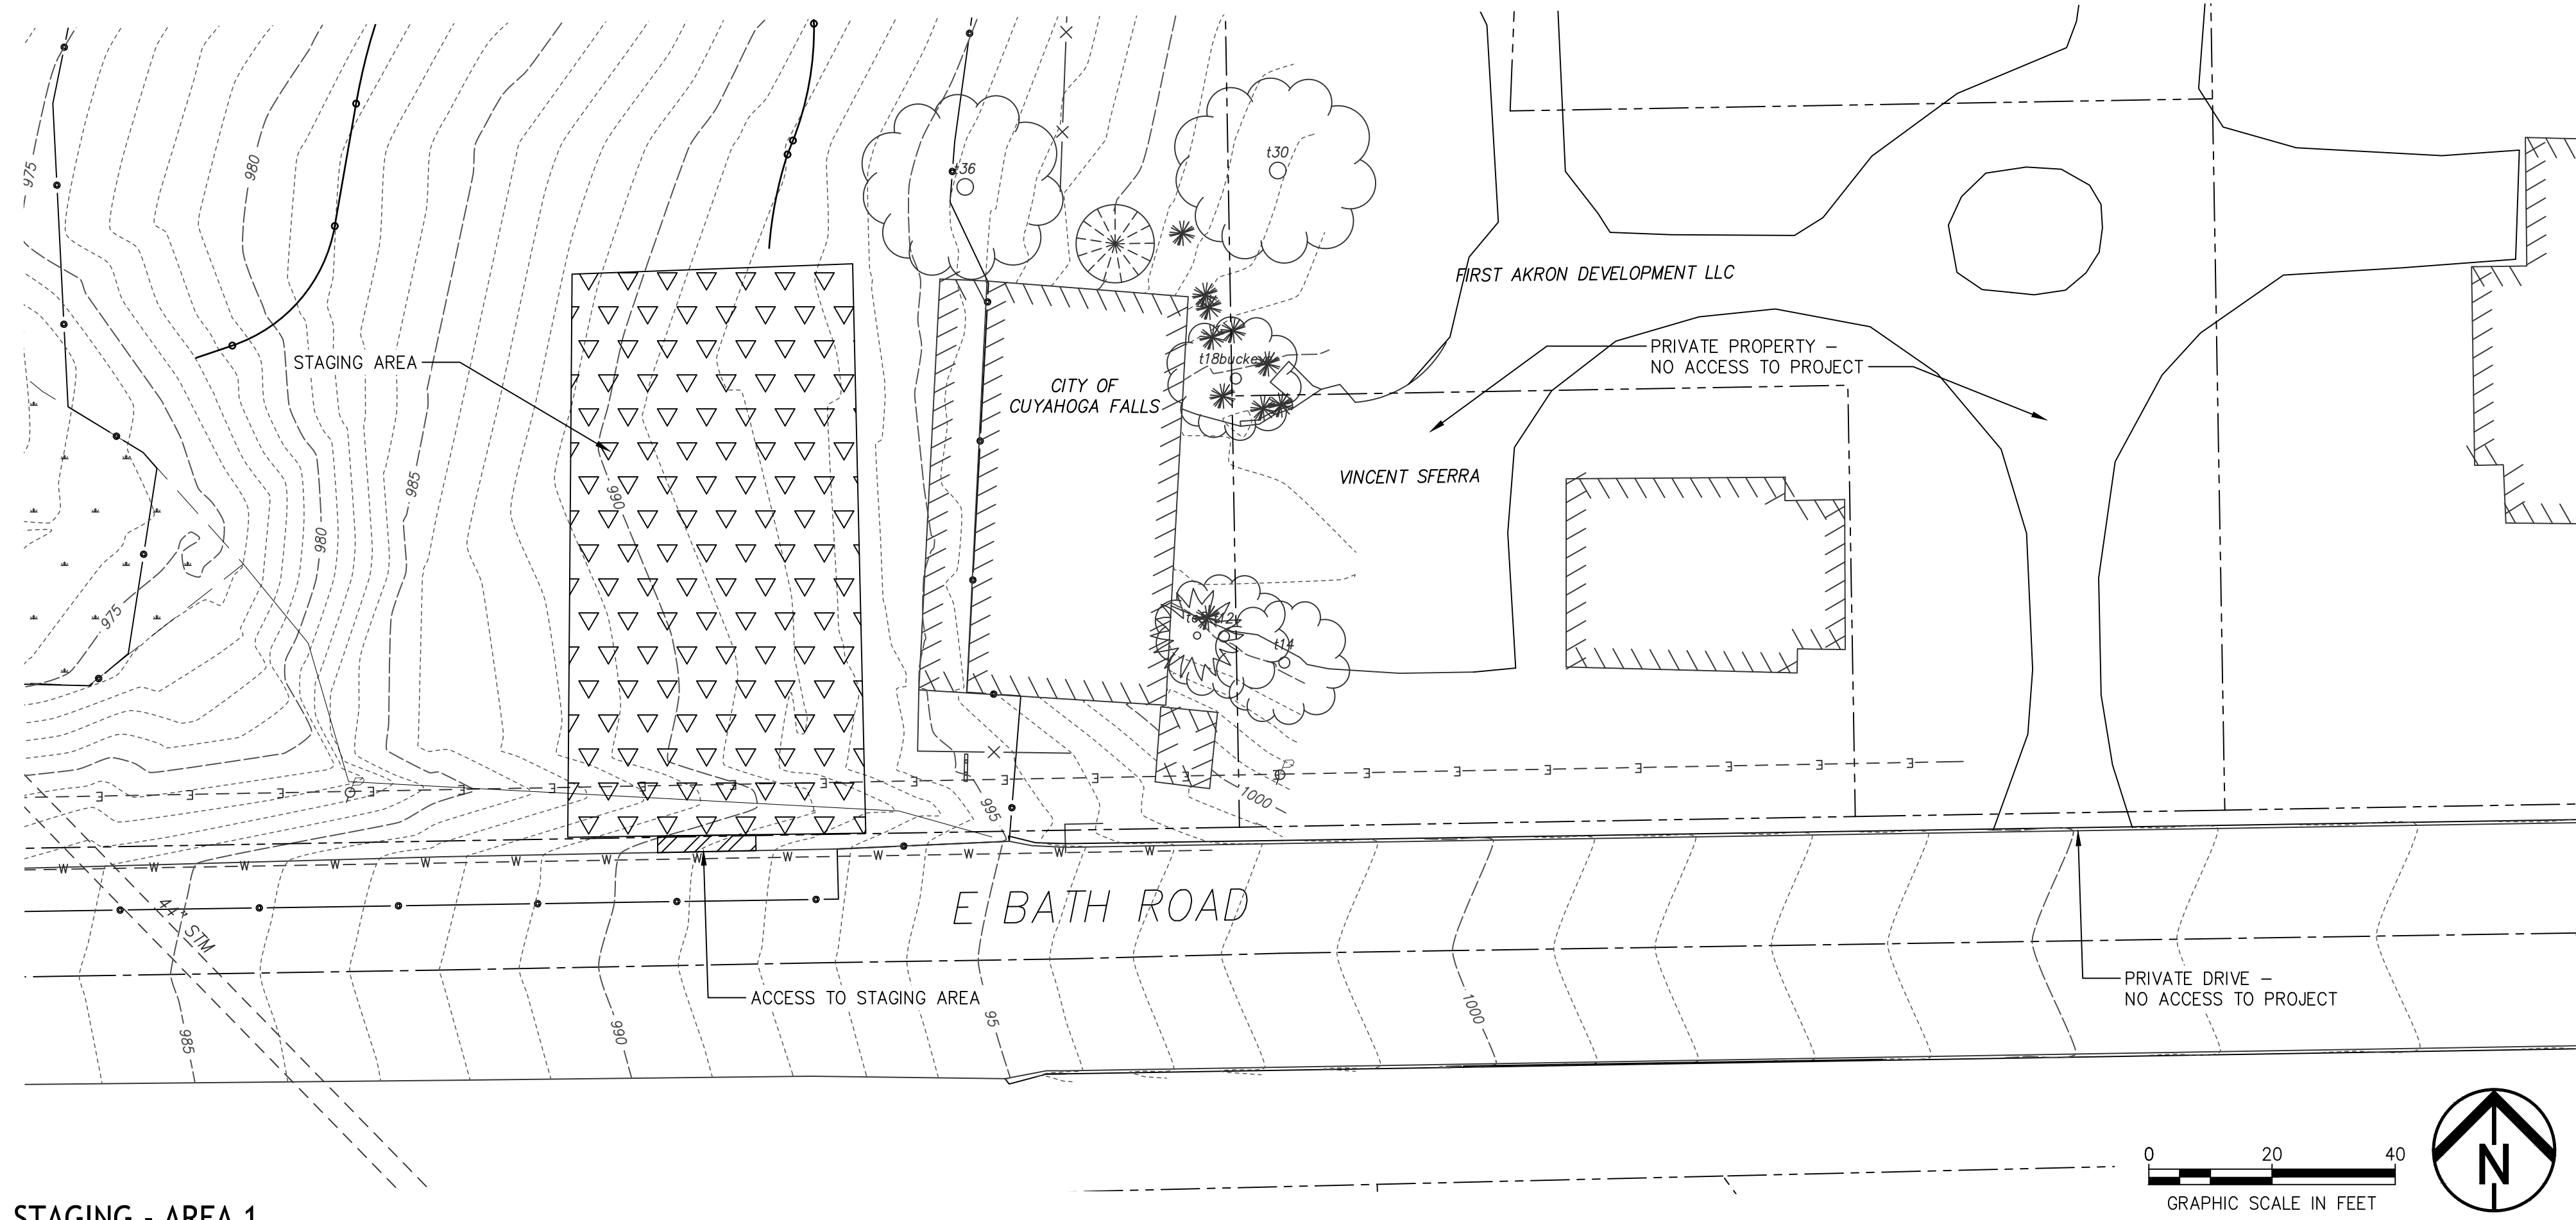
975

980

t36

t30

FIRST AKRON DEVELOPMENT LLC

STAGING AREA

CITY OF
CUYAHOGA FALLS

t18bucke

PRIVATE PROPERTY –
NO ACCESS TO PROJECT

VINCENT SFERRA

985

990

980

975

t14

1000

995

E BATH ROAD

44" STM

ACCESS TO STAGING AREA

985

990

95

1000

PRIVATE DRIVE –
NO ACCESS TO PROJECT

0 20 40

GRAPHIC SCALE IN FEET

N

STAGING - AREA 1